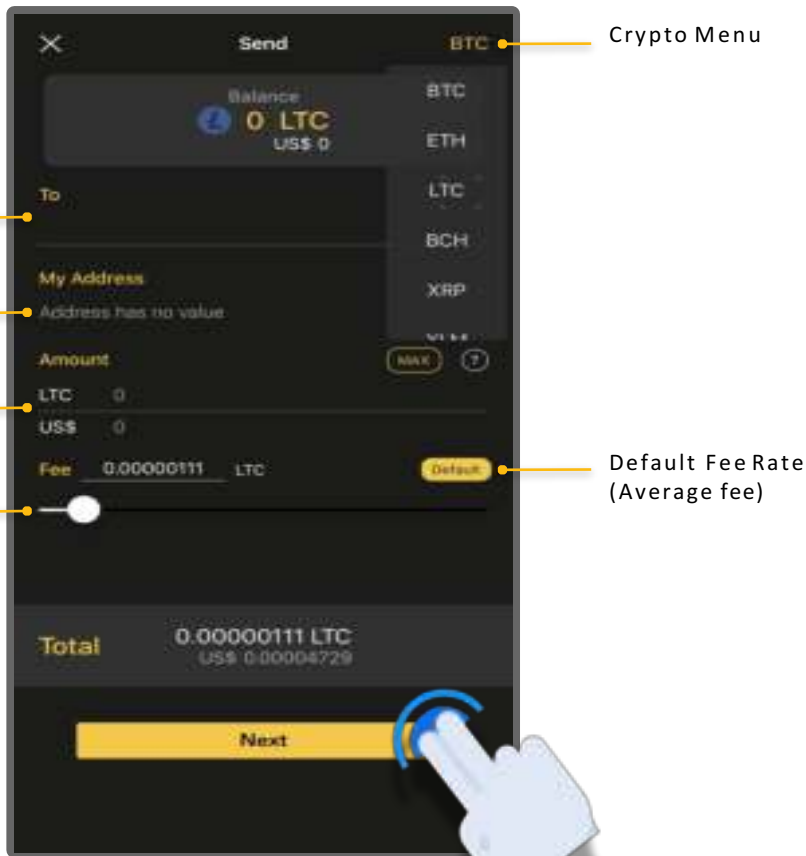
Send

BTC

Crypto Menu

Balance
0 LTC
US$ 0

BTC
ETH
LTC
BCH
XRP

To

My Address
Address has no value

Amount
MAX
?
LTC 0
US$ 0

Fee 0.00000111 LTC
Default

Default Fee Rate (Average fee)

Total
0.00000111 LTC
US$ 0.00004729

Next